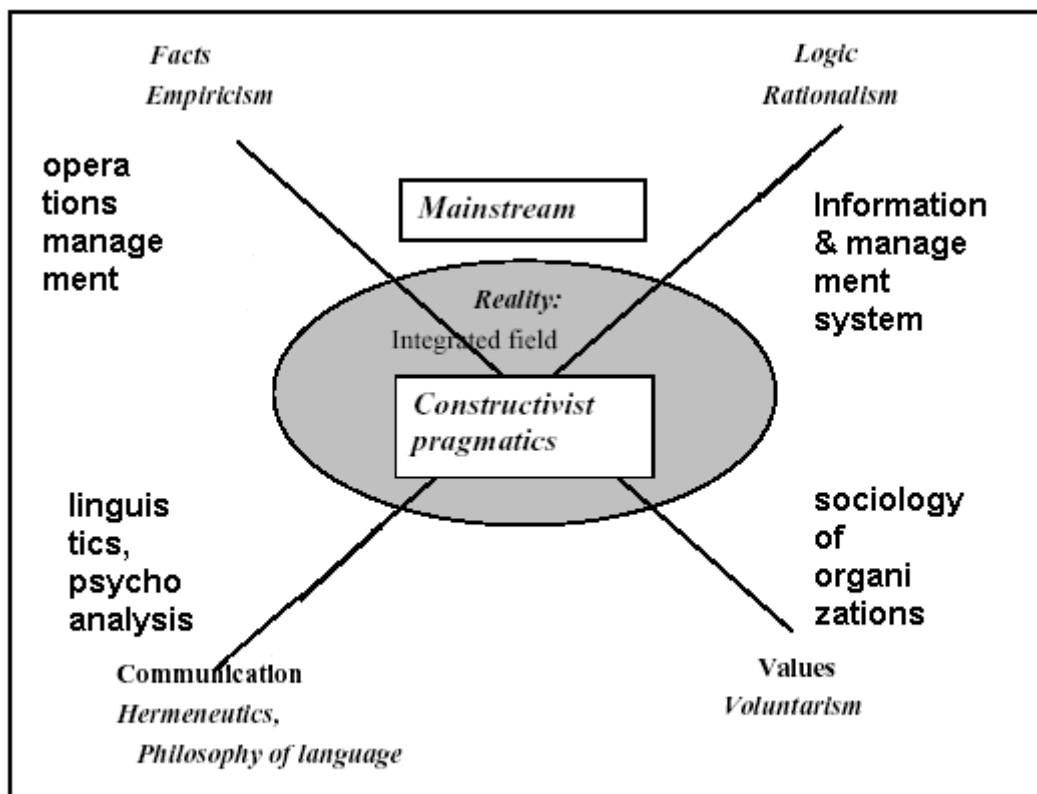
Facts
Empiricism

Logic
Rationalism

operations management

Mainstream

Information & management system

Reality:
Integrated field

Constructivist pragmatics

linguistics, psychoanalysis

sociology of organizations

Communication
Hermeneutics,
Philosophy of language

Values
Voluntarism